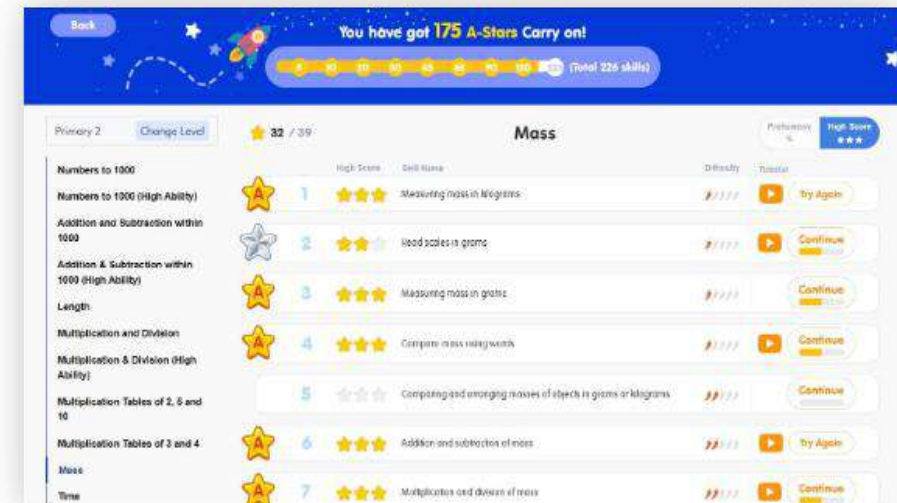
Back

You have got 175 A-Stars Carry on!

5 10 20 30 45 60 75 100 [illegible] (Total 226 skills)

Primary 2 Change Level

32 / 39

Mass

Proficiency % High Score ★★★

Numbers to 1000
Numbers to 1000 (High Ability)
Addition and Subtraction within 1000
Addition & Subtraction within 1000 (High Ability)
Length
Multiplication and Division
Multiplication & Division (High Ability)
Multiplication Tables of 2, 5 and 10
Multiplication Tables of 3 and 4
Mass
Time

| | | High Score | Skill Name | Difficulty | Tutorial | |
|---|---|---|---|---|---|---|
| A | 1 | ★★★ | Measuring mass in kilograms | | | Try Again |
| | 2 | ★★ | Read scales in grams | | | Continue |
| A | 3 | ★★★ | Measuring mass in grams | | | Continue |
| A | 4 | ★★★ | Compare mass using words | | | Continue |
| | 5 | | Comparing and arranging masses of objects in grams or kilograms | | | Continue |
| A | 6 | ★★★ | Addition and subtraction of mass | | | Try Again |
| A | 7 | ★★★ | Multiplication and division of mass | | | Continue |